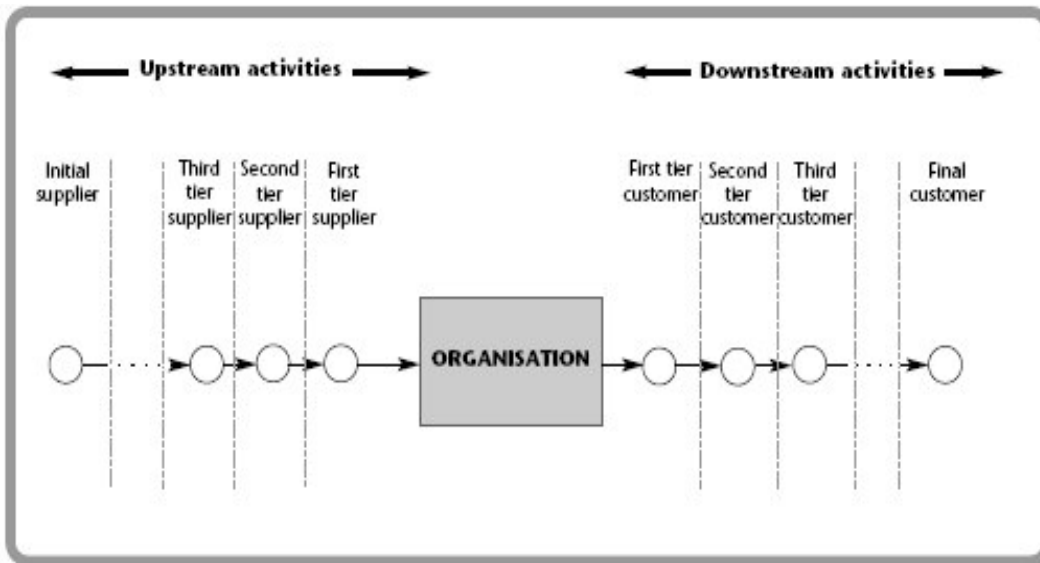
Upstream activities

Downstream activities

Initial supplier

Third tier supplier

Second tier supplier

First tier supplier

ORGANISATION

First tier customer

Second tier customer

Third tier customer

Final customer